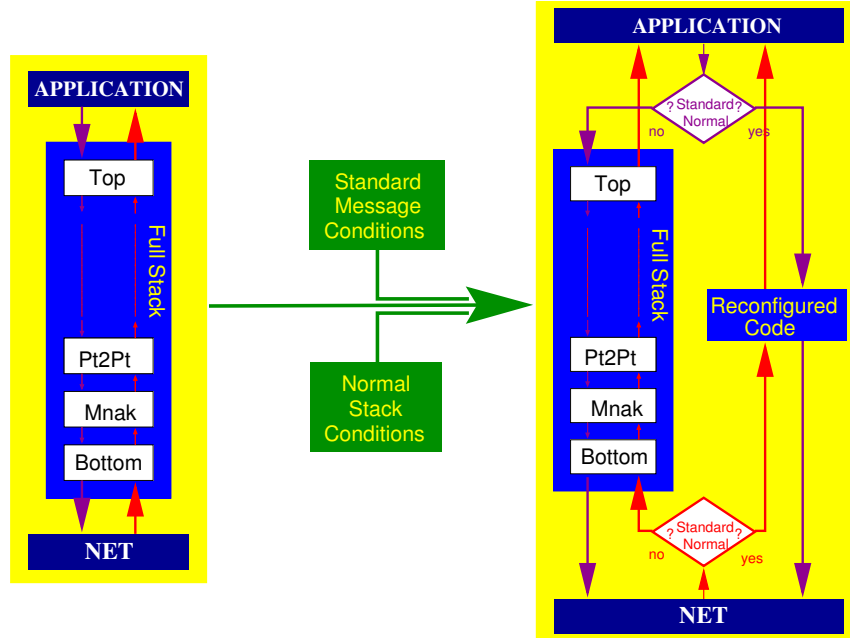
APPLICATION

Top

Full Stack

Pt2Pt

Mnak

Bottom

NET

Standard Message Conditions

Normal Stack Conditions

APPLICATION

? Standard ? Normal

no

yes

Top

Full Stack

Reconfigured Code

Pt2Pt

Mnak

Bottom

? Standard ? Normal

no

yes

NET